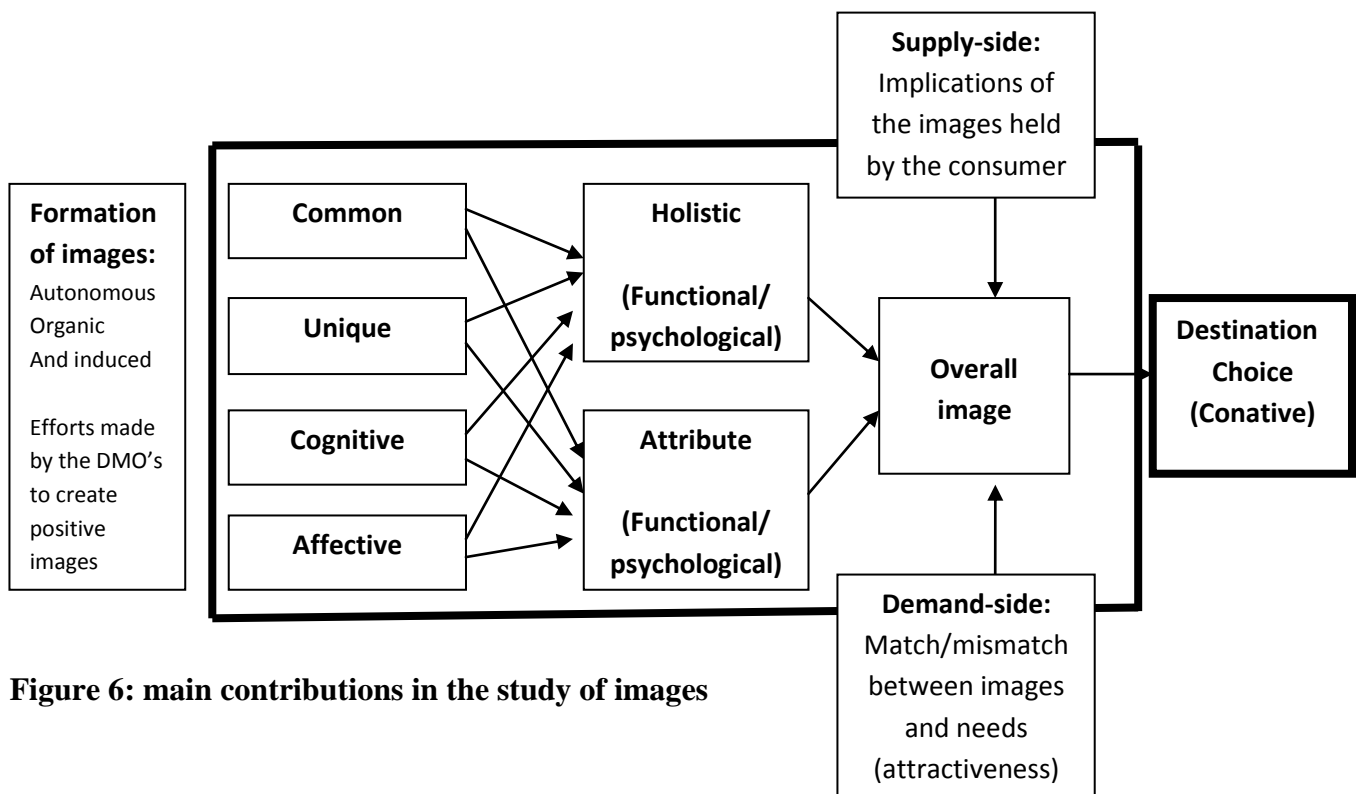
Supply-side: Implications of the images held by the consumer

Formation of images: Autonomous Organic And induced

Efforts made by the DMO's to create positive images

Common

Unique

Cognitive

Affective

Holistic

(Functional/ psychological)

Attribute

(Functional/ psychological)

Overall image

Destination Choice (Conative)

Demand-side: Match/mismatch between images and needs (attractiveness)

Figure 6: main contributions in the study of images